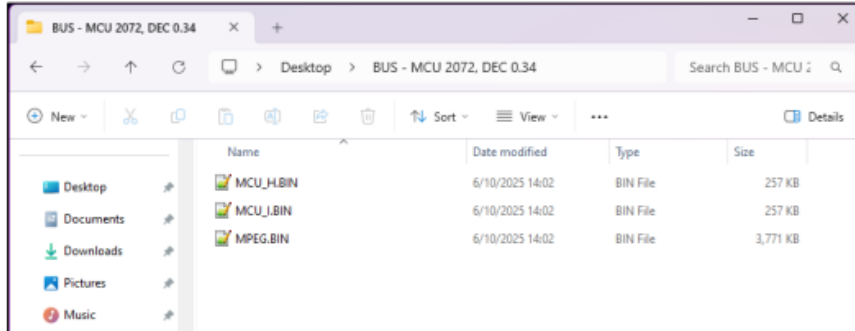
BUS - MCU 2072, DEC 0.34 × +

Desktop > BUS - MCU 2072, DEC 0.34

Search BUS - MCU 2

New Sort View ··· Details

Desktop
Documents
Downloads
Pictures
Music

| Name | Date modified | Type | Size |
|---|---|---|---|
| MCU_H.BIN | 6/10/2025 14:02 | BIN File | 257 KB |
| MCU_I.BIN | 6/10/2025 14:02 | BIN File | 257 KB |
| MPEG.BIN | 6/10/2025 14:02 | BIN File | 3,771 KB |